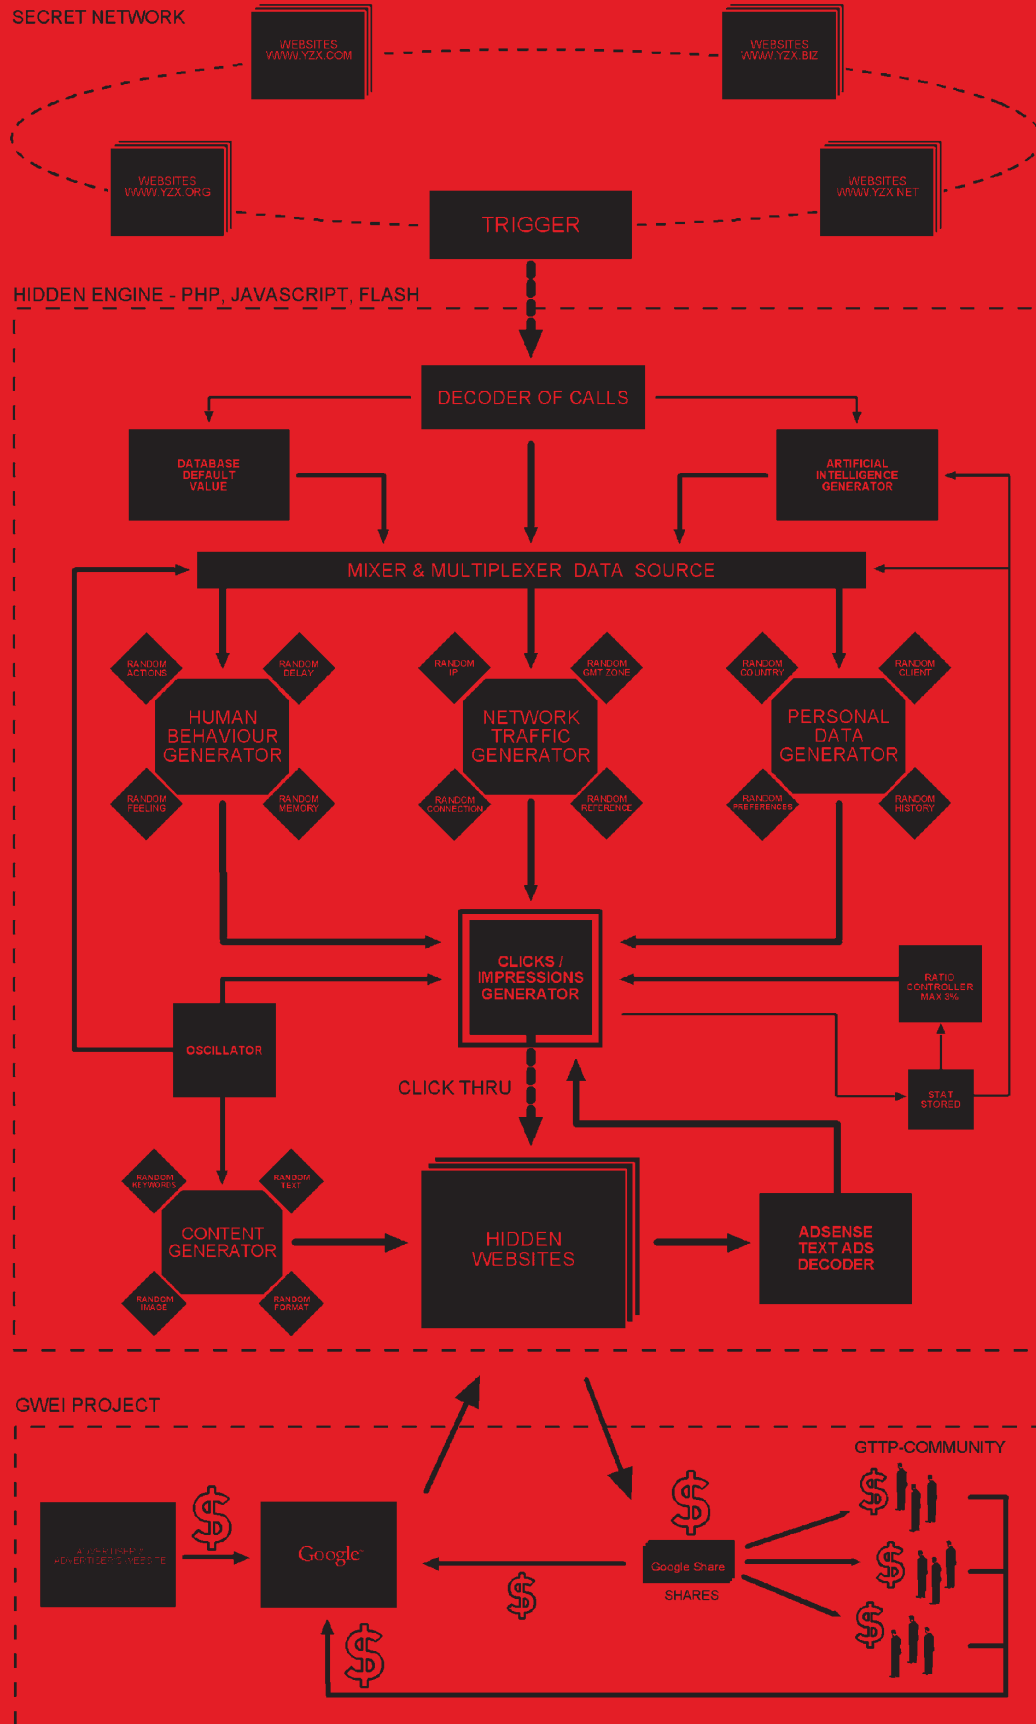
SECRET NETWORK

WEBSITES WWW.YZX.COM

WEBSITES WWW.YZX.BIZ

WEBSITES WWW.YZX.ORG

WEBSITES WWW.YZX.NET

TRIGGER

HIDDEN ENGINE - PHP, JAVASCRIPT, FLASH

DECODER OF CALLS

DATABASE DEFAULT VALUE

ARTIFICIAL INTELLIGENCE GENERATOR

MIXER & MULTIPLEXER DATA SOURCE

RANDOM ACTIONS

RANDOM DELAY

HUMAN BEHAVIOUR GENERATOR

RANDOM FEELING

RANDOM MEMORY

RANDOM IP

RANDOM GMT ZONE

NETWORK TRAFFIC GENERATOR

RANDOM CONNECTION

RANDOM REFERENCE

RANDOM COUNTRY

RANDOM CLIENT

PERSONAL DATA GENERATOR

RANDOM PREFERENCES

RANDOM HISTORY

CLICKS / IMPRESSIONS GENERATOR

RATIO CONTROLLER MAX 3%

OSCILLATOR

CLICK THRU

STAT STORED

RANDOM KEYWORDS

RANDOM TEXT

CONTENT GENERATOR

RANDOM IMAGE

RANDOM FORMAT

HIDDEN WEBSITES

ADSENSE TEXT ADS DECODER

GWEI PROJECT

GTTP-COMMUNITY

ADVERTISERS ADVERTISER'S WEBSITE

Google

Google Share

SHARES